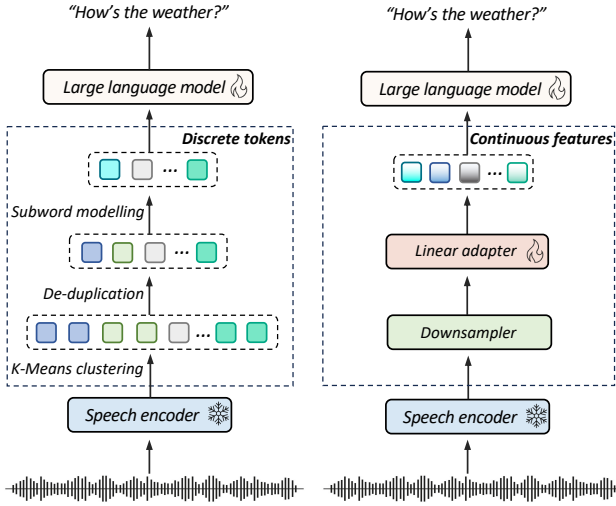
"How's the weather?"

Large language model

Discrete tokens

...

Subword modelling

...

De-duplication

...

K-Means clustering

Speech encoder

"How's the weather?"

Large language model

Continuous features

...

Linear adapter

Downsampler

Speech encoder